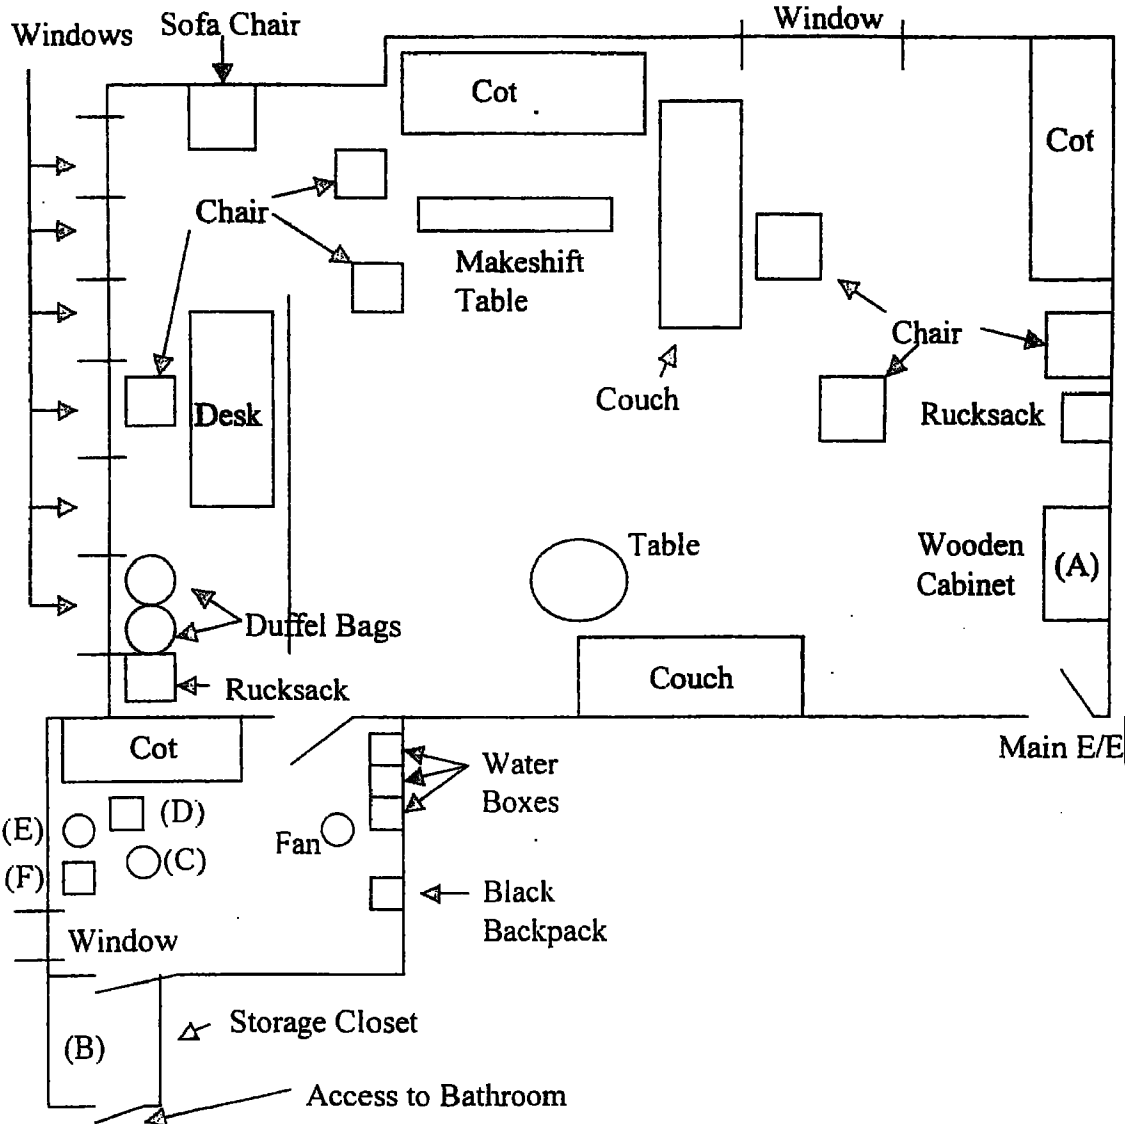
Windows
Sofa Chair
Window
Cot
Cot
Chair
Makeshift Table
Chair
Couch
Desk
Rucksack
Table
Wooden Cabinet
(A)
Duffel Bags
Rucksack
Couch
Cot
Water Boxes
Main E/E
(E)
(D)
(C)
(F)
Fan
Black Backpack
Window
Storage Closet
(B)
Access to Bathroom